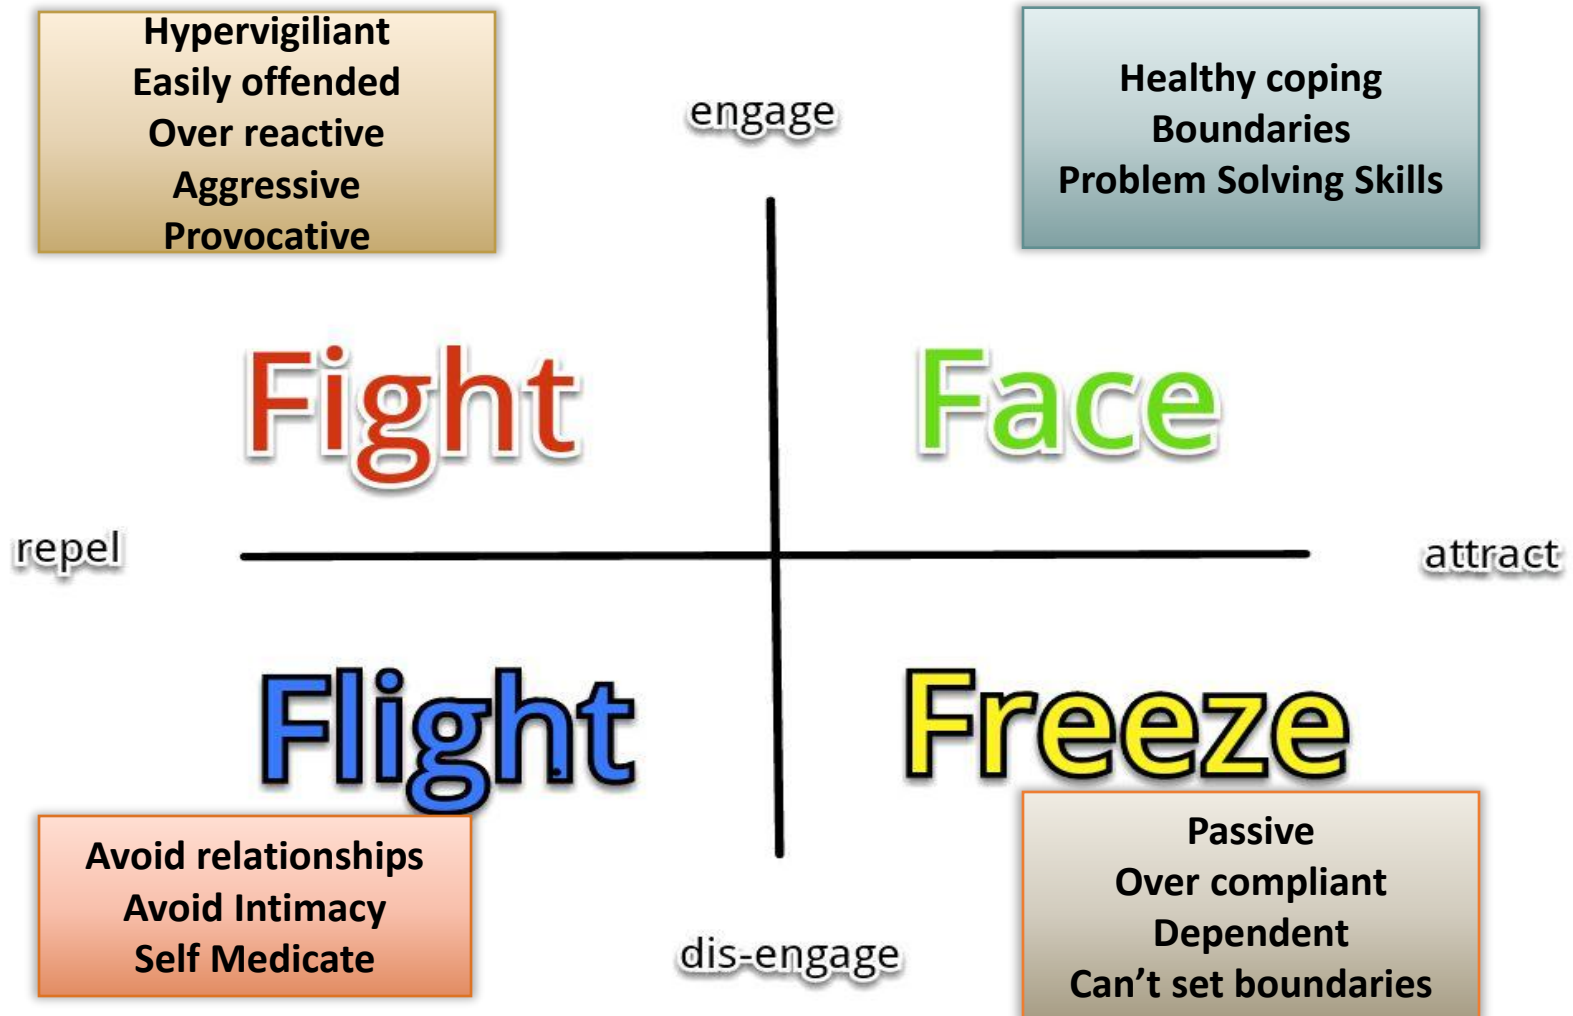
Hypervigiliant
Easily offended
Over reactive
Aggressive
Provocative

engage

Healthy coping
Boundaries
Problem Solving Skills

Fight

Face

repel

attract

Flight

Freeze

Avoid relationships
Avoid Intimacy
Self Medicate

dis-engage

Passive
Over compliant
Dependent
Can't set boundaries